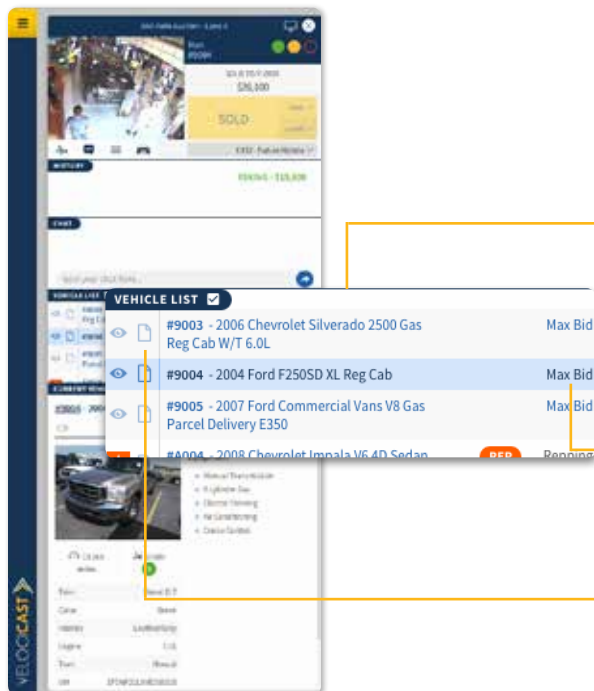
VEHICLE LIST

#9003 - 2006 Chevrolet Silverado 2500 Gas Reg Cab W/T 6.0L | Max Bid

#9004 - 2004 Ford F250SD XL Reg Cab | Max Bid

#9005 - 2007 Ford Commercial Vans V8 Gas Parcel Delivery E350 | Max Bid

#A004 - 2008 Chevrolet Impala V6 4D Sedan | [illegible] | Repping

SOLD

$26,100

HISTORY

CHAT

VEHICLE LIST

VELOCICAST